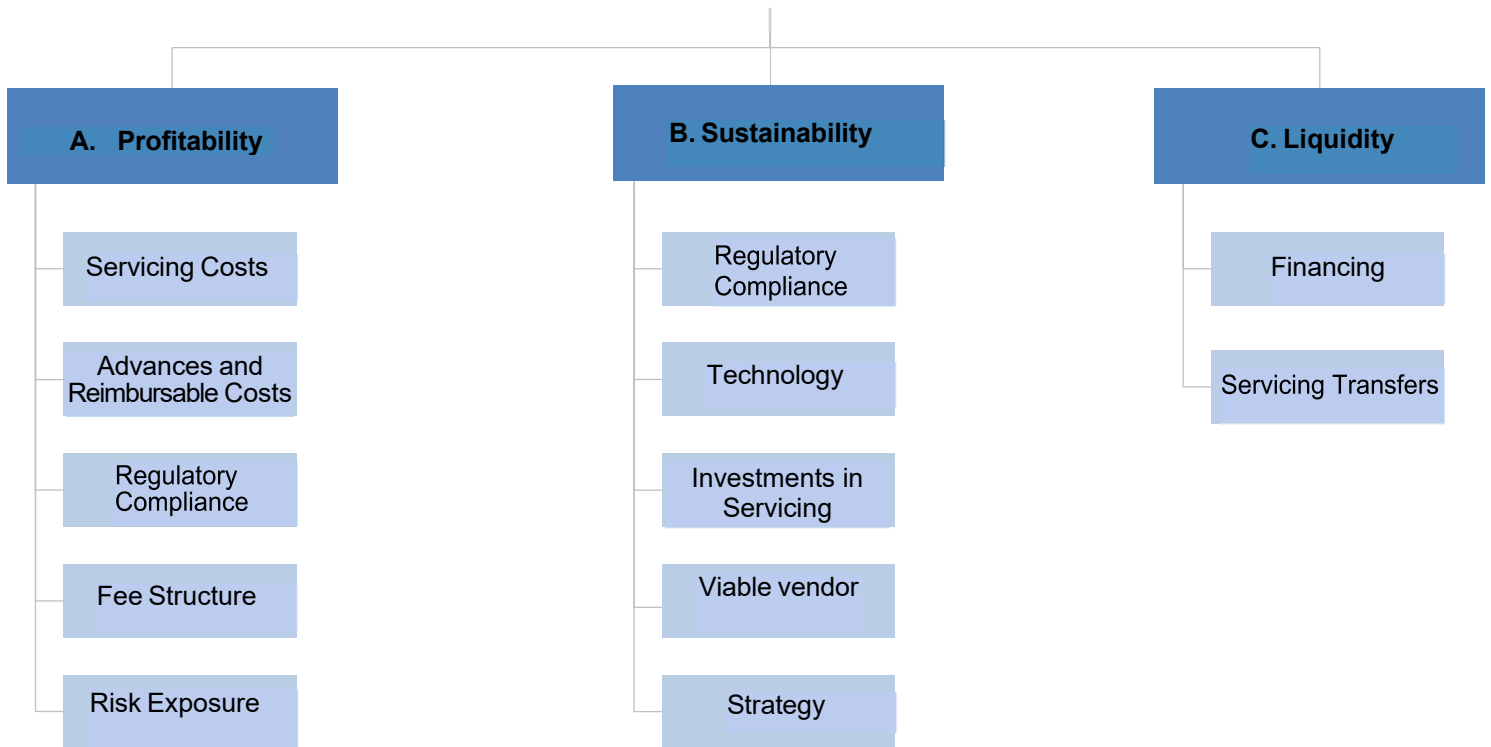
A. Profitability

Servicing Costs

Advances and Reimbursable Costs

Regulatory Compliance

Fee Structure

Risk Exposure

B. Sustainability

Regulatory Compliance

Technology

Investments in Servicing

Viable vendor

Strategy

C. Liquidity

Financing

Servicing Transfers